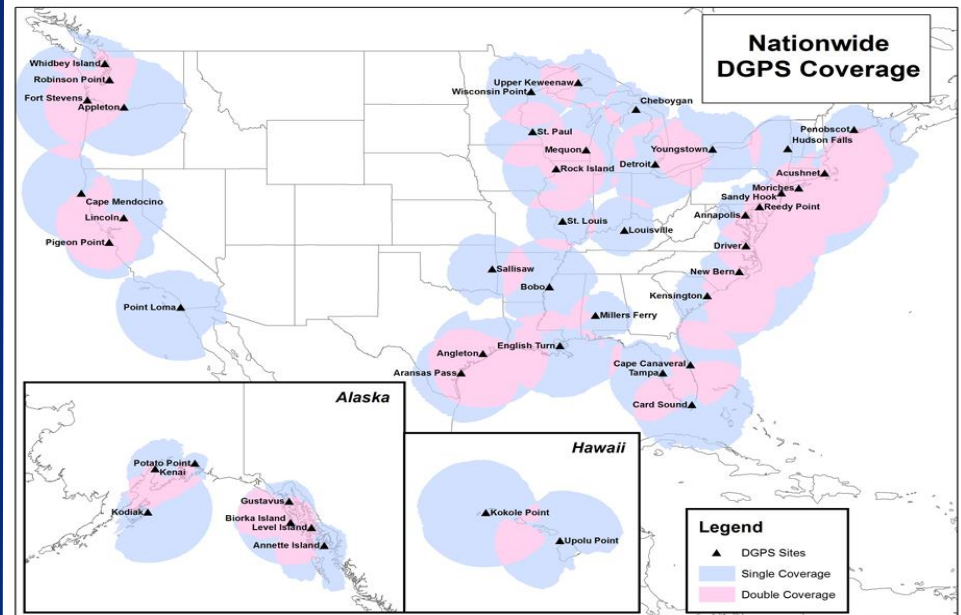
Nationwide DGPS Coverage

Whidbey Island
Robinson Point
Fort Stevens
Appleton
Cape Mendocino
Lincoln
Pigeon Point
Point Loma
Upper Keweenaw
Wisconsin Point
Cheboygan
St. Paul
Mequon
Rock Island
Detroit
Youngstown
Penobscot
Hudson Falls
Acushnet
Moriches
Sandy Hook
Reedy Point
Annapolis
St. Louis
Louisville
Driver
Sallisaw
Bobo
New Bern
Kensington
Millers Ferry
Angleton
English Turn
Aransas Pass
Cape Canaveral
Tampa
Card Sound

Alaska
Potato Point
Kenai
Kodiak
Gustavus
Biorka Island
Level Island
Annette Island

Hawaii
Kokole Point
Upolu Point

Legend
DGPS Sites
Single Coverage
Double Coverage